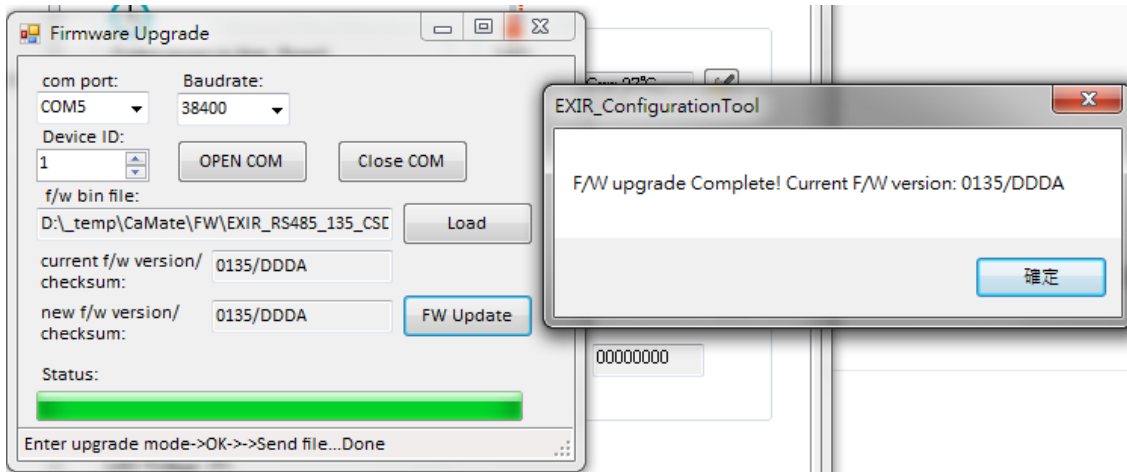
Firmware Upgrade

com port:
COM5

Baudrate:
38400

Device ID:
1

OPEN COM

Close COM

f/w bin file:
D:\_temp\CaMate\FW\EXIR_RS485_135_CSD

Load

current f/w version/ checksum:
0135/DDDA

new f/w version/ checksum:
0135/DDDA

FW Update

Status:

Enter upgrade mode->OK->->Send file...Done

EXIR_ConfigurationTool

F/W upgrade Complete! Current F/W version: 0135/DDDA

確定

00000000